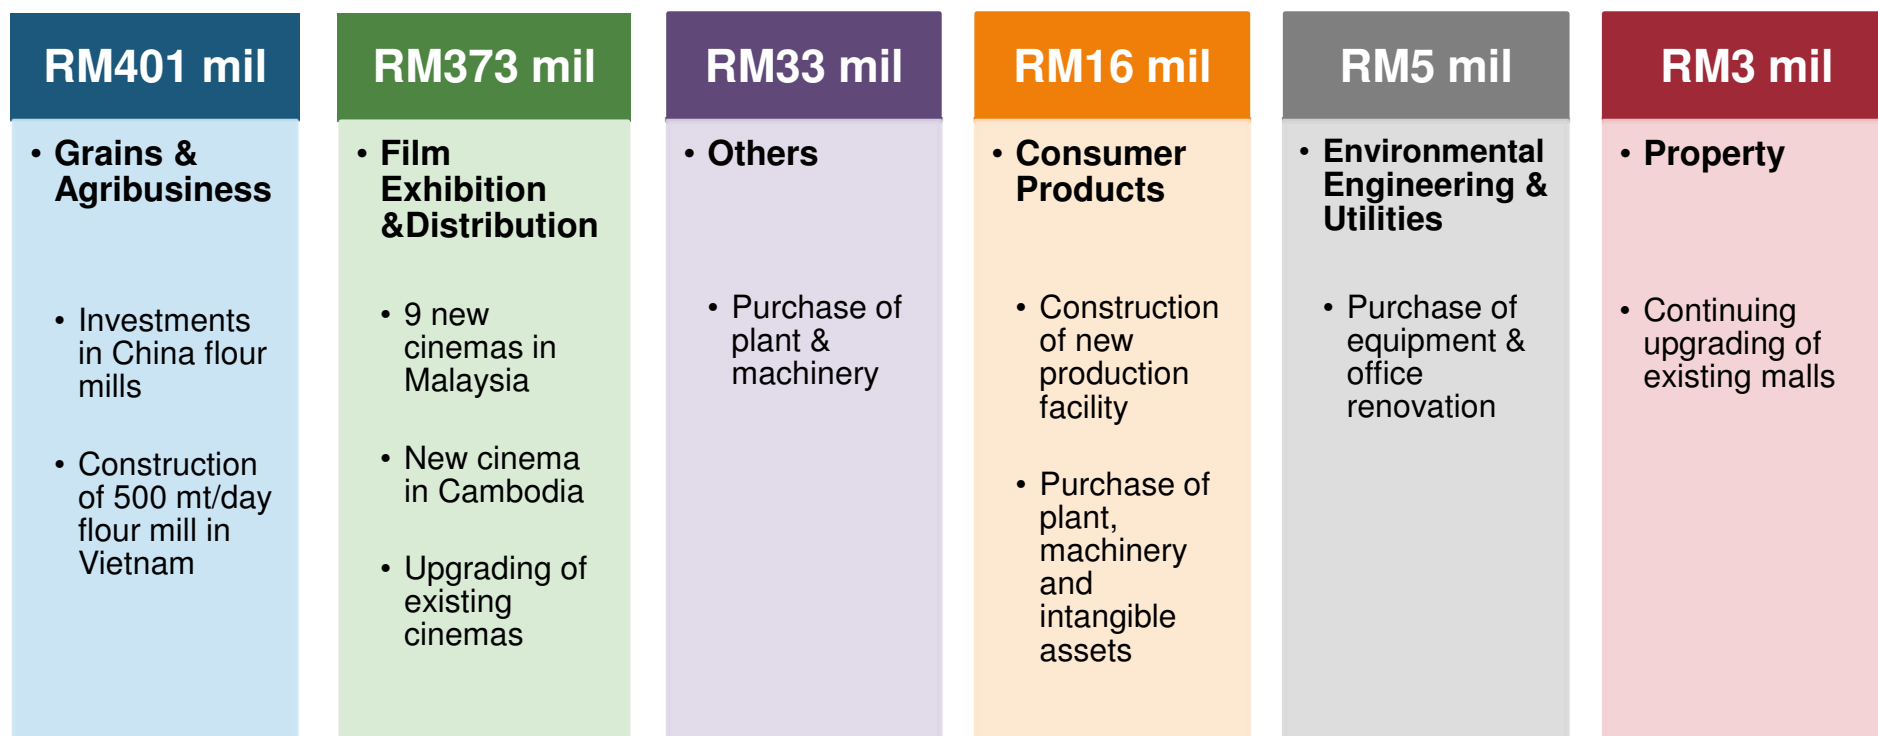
RM401 mil

• Grains & Agribusiness

• Investments in China flour mills

• Construction of 500 mt/day flour mill in Vietnam

RM373 mil

• Film Exhibition &Distribution

• 9 new cinemas in Malaysia

• New cinema in Cambodia

• Upgrading of existing cinemas

RM33 mil

• Others

• Purchase of plant & machinery

RM16 mil

• Consumer Products

• Construction of new production facility

• Purchase of plant, machinery and intangible assets

RM5 mil

• Environmental Engineering & Utilities

• Purchase of equipment & office renovation

RM3 mil

• Property

• Continuing upgrading of existing malls